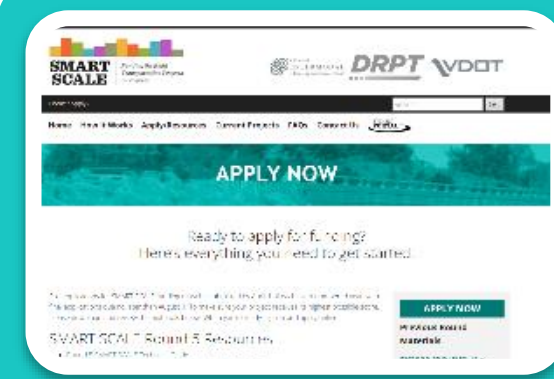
SMART SCALE

DRPT VDOT

Home How It Works Apply/Resources Current Projects FAQs Contact Us

APPLY NOW

Ready to apply for funding?
Here's everything you need to get started.

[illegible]

SMART SCALE Round 5 Resources

APPLY NOW

Previous Round Materials